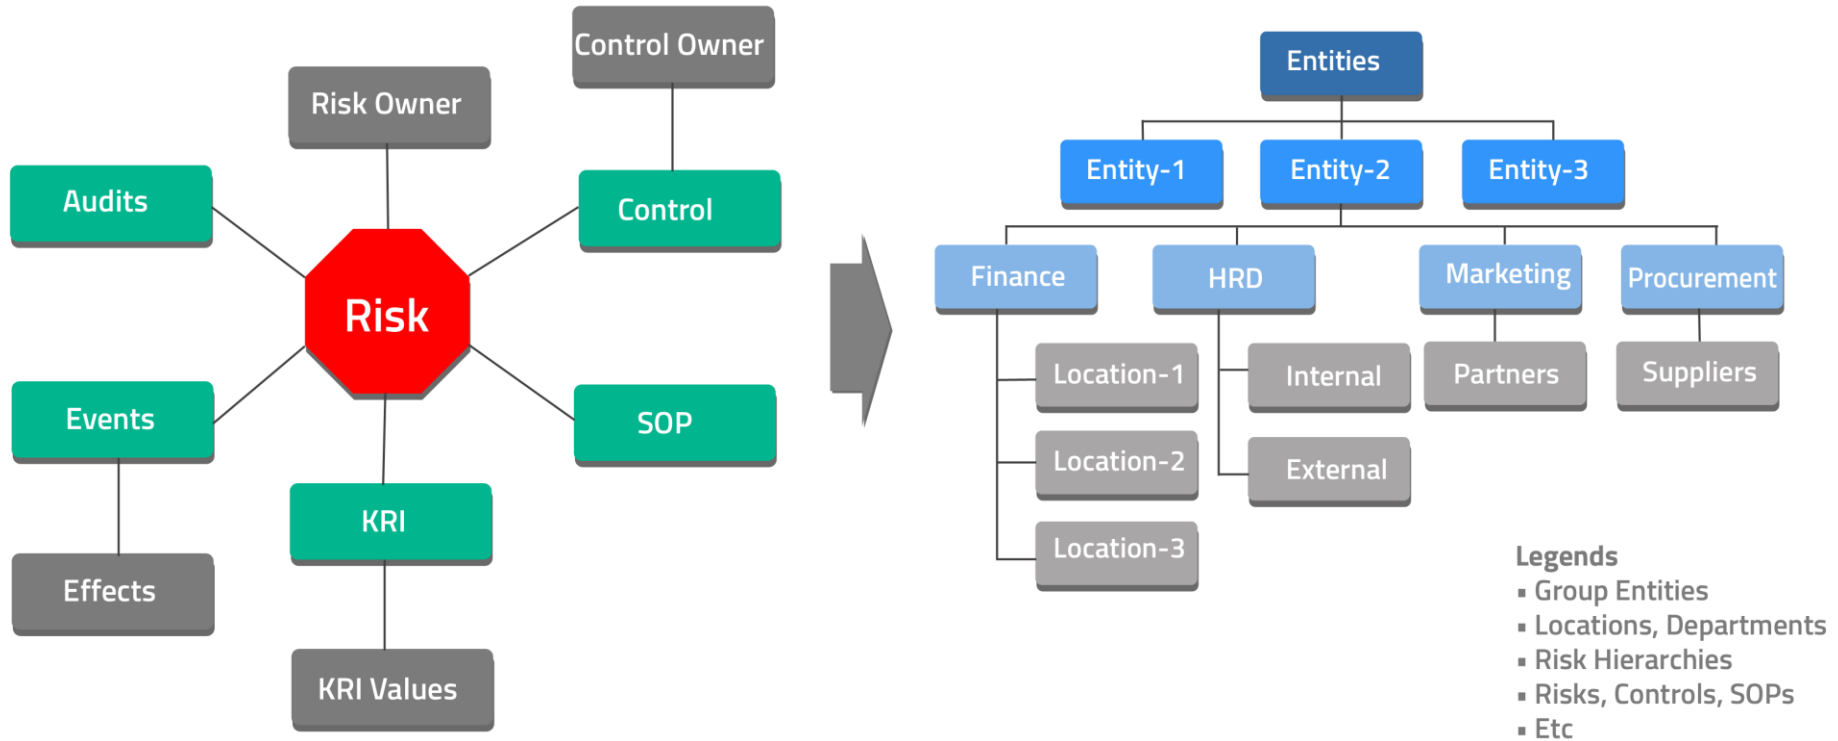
Control Owner

Risk Owner

Audits

Control

Risk

Events

SOP

KRI

Effects

KRI Values

Entities

Entity-1

Entity-2

Entity-3

Finance

HRD

Marketing

Procurement

Location-1

Internal

Partners

Suppliers

Location-2

External

Location-3

Legends
▪ Group Entities
▪ Locations, Departments
▪ Risk Hierarchies
▪ Risks, Controls, SOPs
▪ Etc